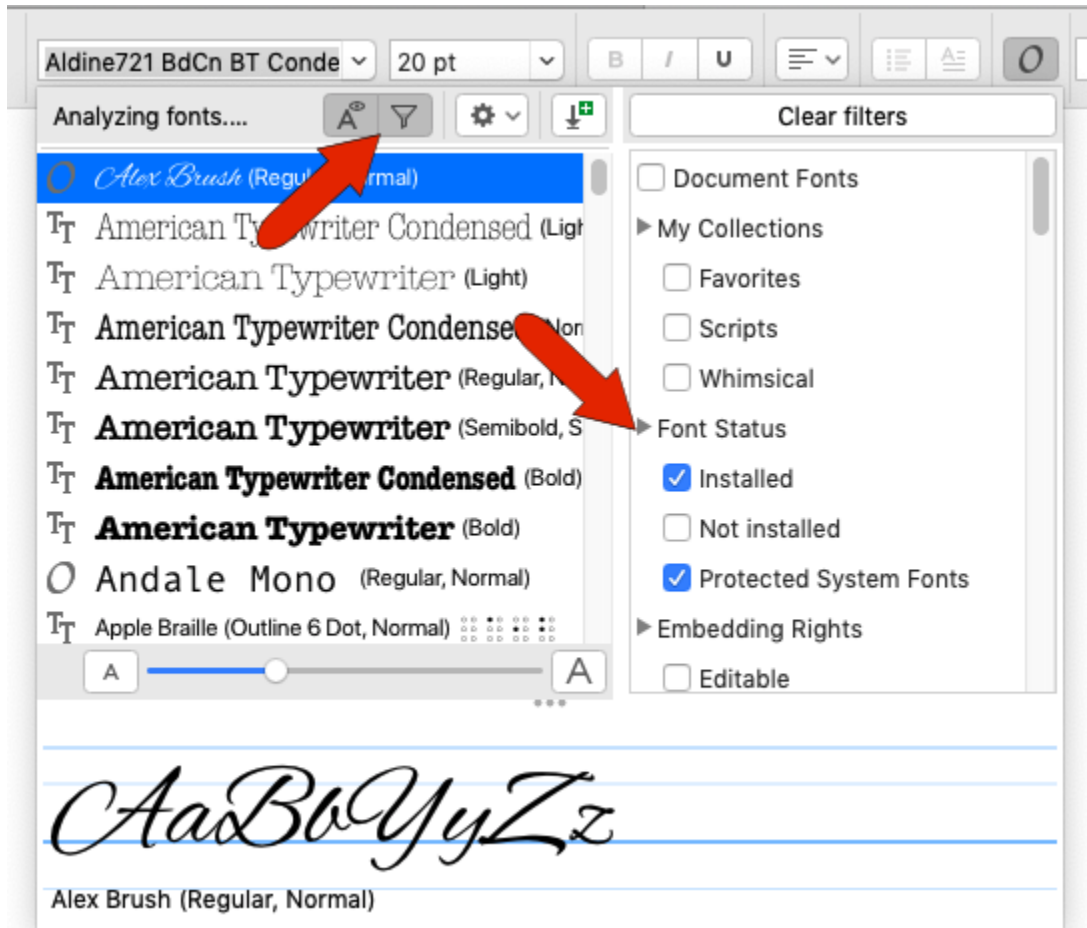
Aldine721 BdCn BT Conde
20 pt
B I U
O

Analyzing fonts....
Clear filters

Alex Brush (Regul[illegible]rmal)
American Ty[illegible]writer Condensed (Ligh
American Typewriter (Light)
American Typewriter Condense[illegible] Nor
American Typewriter (Regular, N
American Typewriter (Semibold, S
American Typewriter Condensed (Bold)
American Typewriter (Bold)
Andale Mono (Regular, Normal)
Apple Braille (Outline 6 Dot, Normal)
A
A

Document Fonts
My Collections
Favorites
Scripts
Whimsical
Font Status
Installed
Not installed
Protected System Fonts
Embedding Rights
Editable

AaBbYyZz
Alex Brush (Regular, Normal)